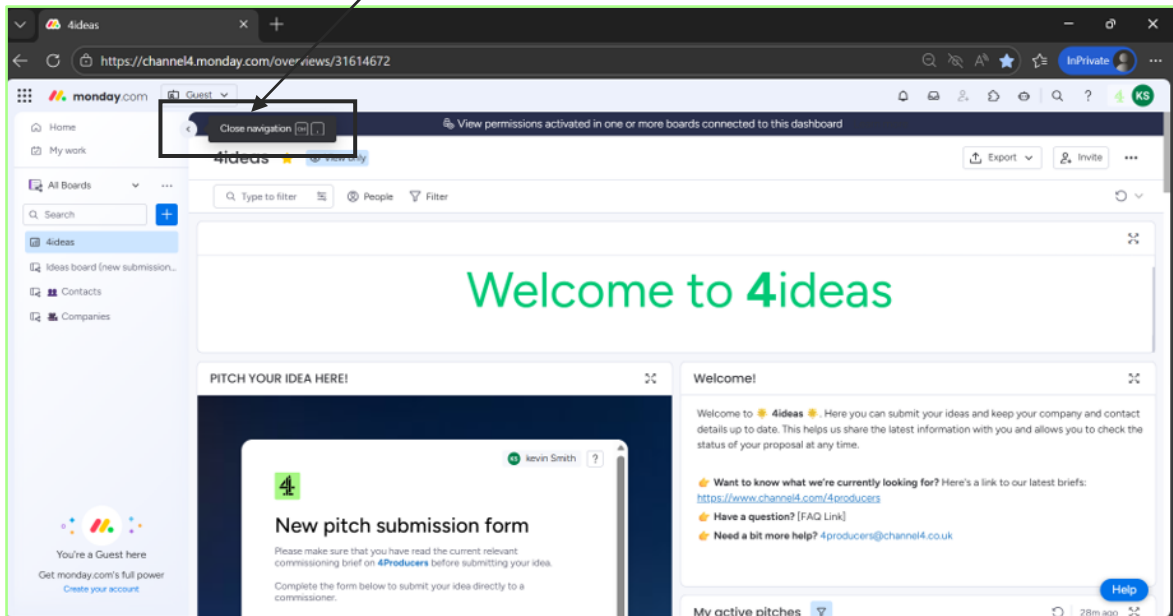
4ideas

https://channel4.monday.com/overviews/31614672

InPrivate

monday.com Guest

KS

Home

My work

All Boards

Search

4ideas

Ideas board (new submission...

Contacts

Companies

You're a Guest here

Get monday.com's full power

Create your account

Close navigation

View permissions activated in one or more boards connected to this dashboard

4ideas

View only

Export

Invite

Type to filter

People

Filter

Welcome to 4ideas

PITCH YOUR IDEA HERE!

kevin Smith

New pitch submission form

Please make sure that you have read the current relevant commissioning brief on 4Producers before submitting your idea.

Complete the form below to submit your idea directly to a commissioner.

Welcome!

Welcome to 4ideas. Here you can submit your ideas and keep your company and contact details up to date. This helps us share the latest information with you and allows you to check the status of your proposal at any time.

Want to know what we're currently looking for? Here's a link to our latest briefs: https://www.channel4.com/4producers

Have a question? [FAQ Link]

Need a bit more help? 4producers@channel4.co.uk

Help

My active pitches

28m ago